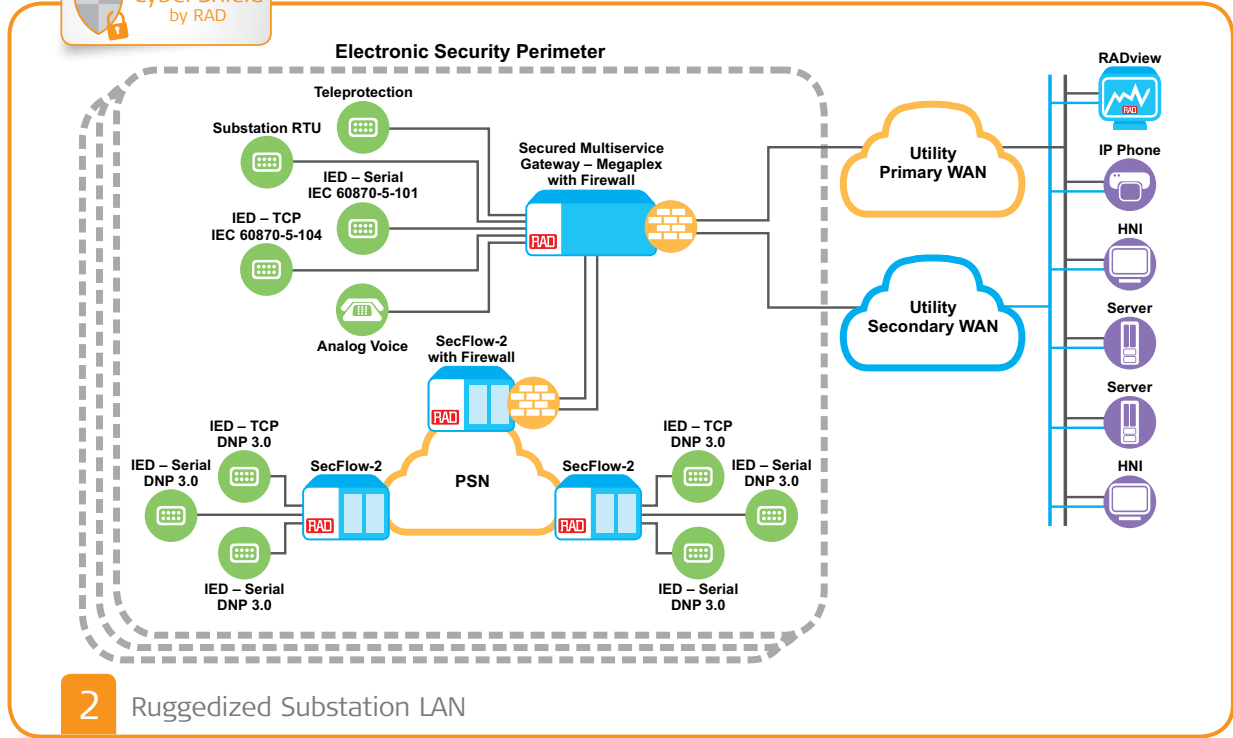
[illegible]
by RAD

Electronic Security Perimeter

Teleprotection

Substation RTU

IED – Serial
IEC 60870-5-101

IED – TCP
IEC 60870-5-104

Analog Voice

Secured Multiservice Gateway – Megaplex with Firewall

RAD

Utility
Primary WAN

Utility
Secondary WAN

RADview

RAD

IP Phone

HNI

Server

Server

HNI

SecFlow-2
with Firewall

RAD

PSN

IED – TCP
DNP 3.0

IED – Serial
DNP 3.0

SecFlow-2

RAD

IED – Serial
DNP 3.0

SecFlow-2

RAD

IED – TCP
DNP 3.0

IED – Serial
DNP 3.0

IED – Serial
DNP 3.0

2 Ruggedized Substation LAN